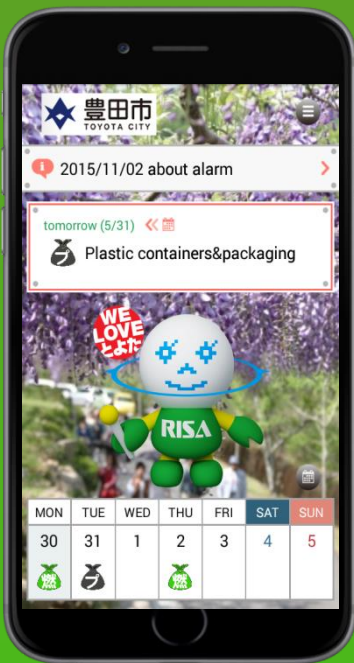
豊田市
TOYOTA CITY

2015/11/02 about alarm

tomorrow (5/31)
Plastic containers&packaging

WE LOVE とよた

RISA

| MON | TUE | WED | THU | FRI | SAT | SUN |
|---|---|---|---|---|---|---|
| 30 | 31 | 1 | 2 | 3 | 4 | 5 |